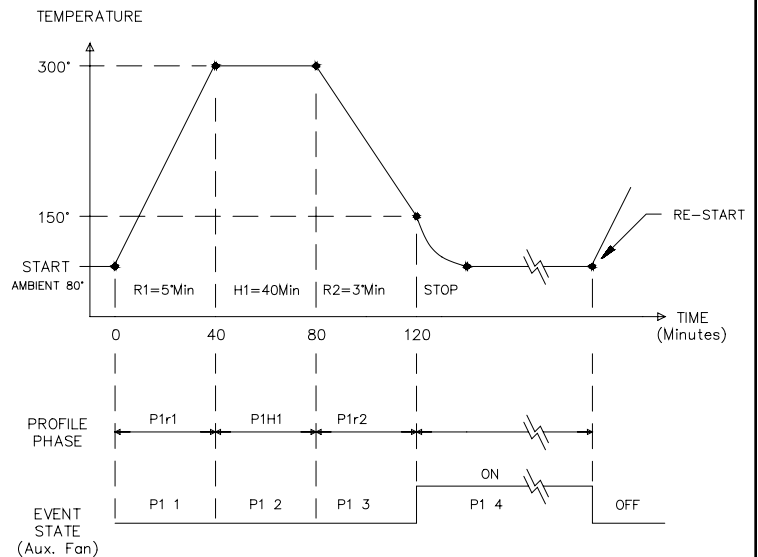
TEMPERATURE

300°

150°

START
AMBIENT 80°

R1=5°Min

H1=40Min

R2=3°Min

STOP

RE-START

TIME
(Minutes)

0

40

80

120

PROFILE
PHASE

P1r1

P1H1

P1r2

ON

EVENT
STATE
(Aux. Fan)

P1 1

P1 2

P1 3

P1 4

OFF